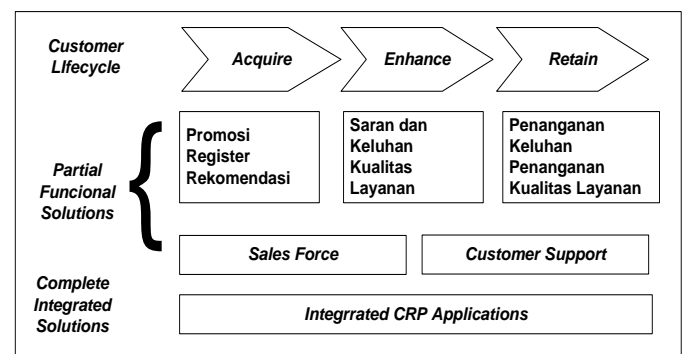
Customer Lifecycle

Acquire

Enhance

Retain

Partial Funcional Solutions

Promosi
Register
Rekomendasi

Saran dan Keluhan Kualitas Layanan

Penanganan Keluhan Penanganan Kualitas Layanan

Sales Force

Customer Support

Complete Integrated Solutions

Integrrated CRP Applications